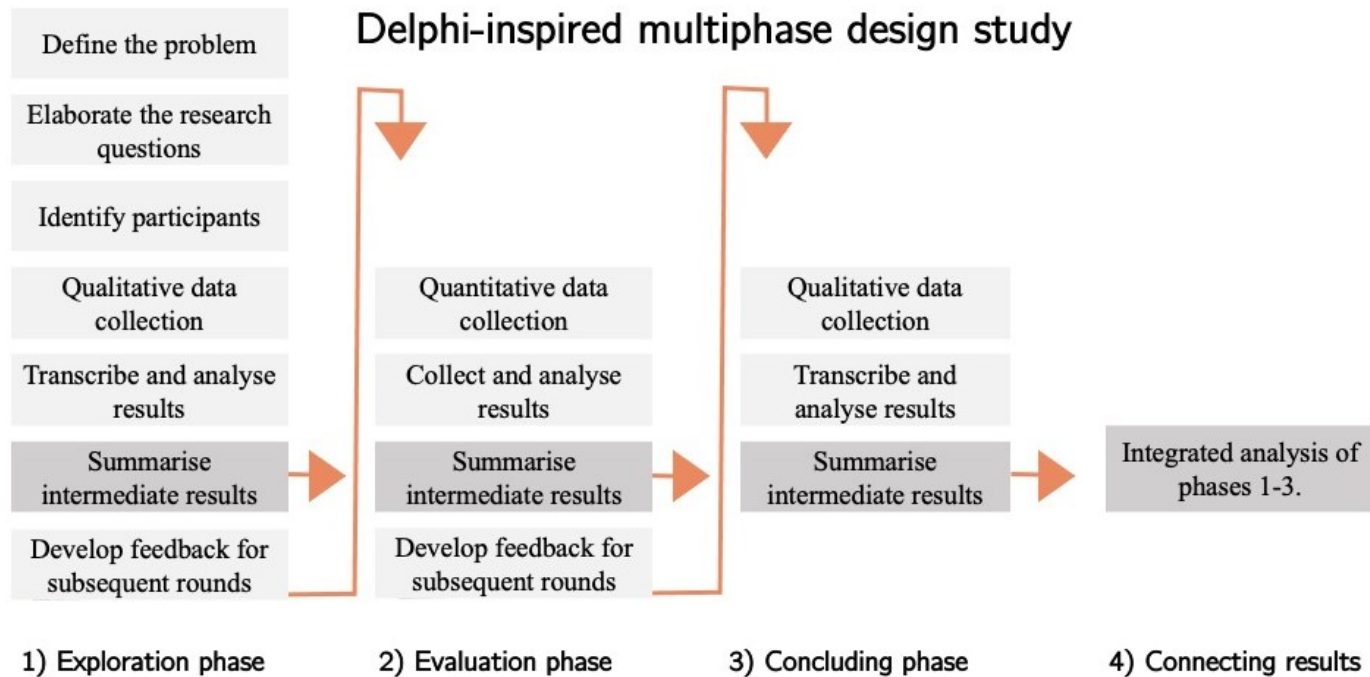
Delphi-inspired multiphase design study

Define the problem

Elaborate the research questions

Identify participants

Qualitative data collection

Transcribe and analyse results

Summarise intermediate results

Develop feedback for subsequent rounds

1) Exploration phase

Quantitative data collection

Collect and analyse results

Summarise intermediate results

Develop feedback for subsequent rounds

2) Evaluation phase

Qualitative data collection

Transcribe and analyse results

Summarise intermediate results

3) Concluding phase

Integrated analysis of phases 1-3.

4) Connecting results